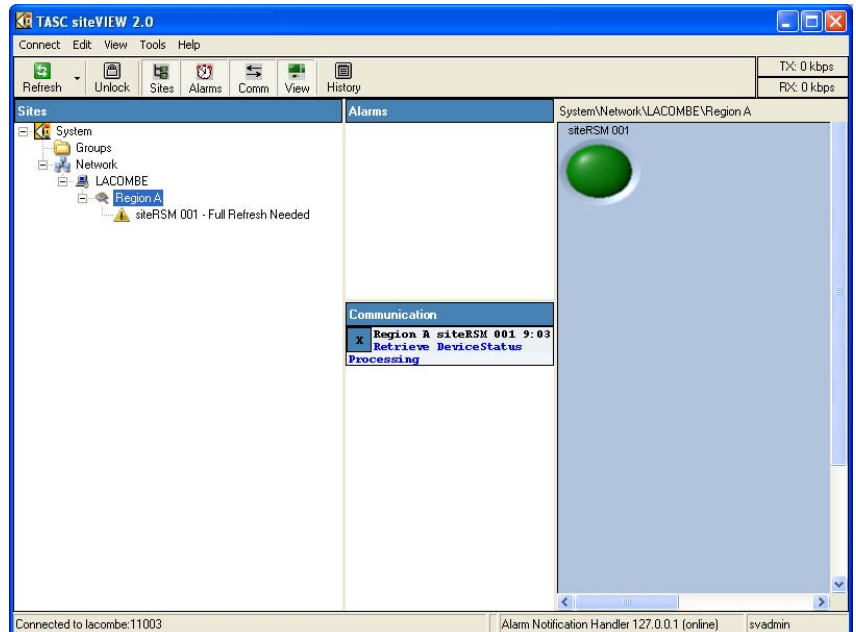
TASC siteVIEW 2.0

Connect Edit View Tools Help

Refresh Unlock Sites Alarms Comm View History

TX: 0 kbps
RX: 0 kbps

Sites

System
Groups
Network
LACOMBE
Region A
siteRSM 001 - Full Refresh Needed

Alarms

Communication

x Region A siteRSM 001 9:03
Retrieve DeviceStatus
Processing

System\Network\LACOMBE\Region A

siteRSM 001

Connected to lacombe:11003

Alarm Notification Handler 127.0.0.1 (online)

svadmin